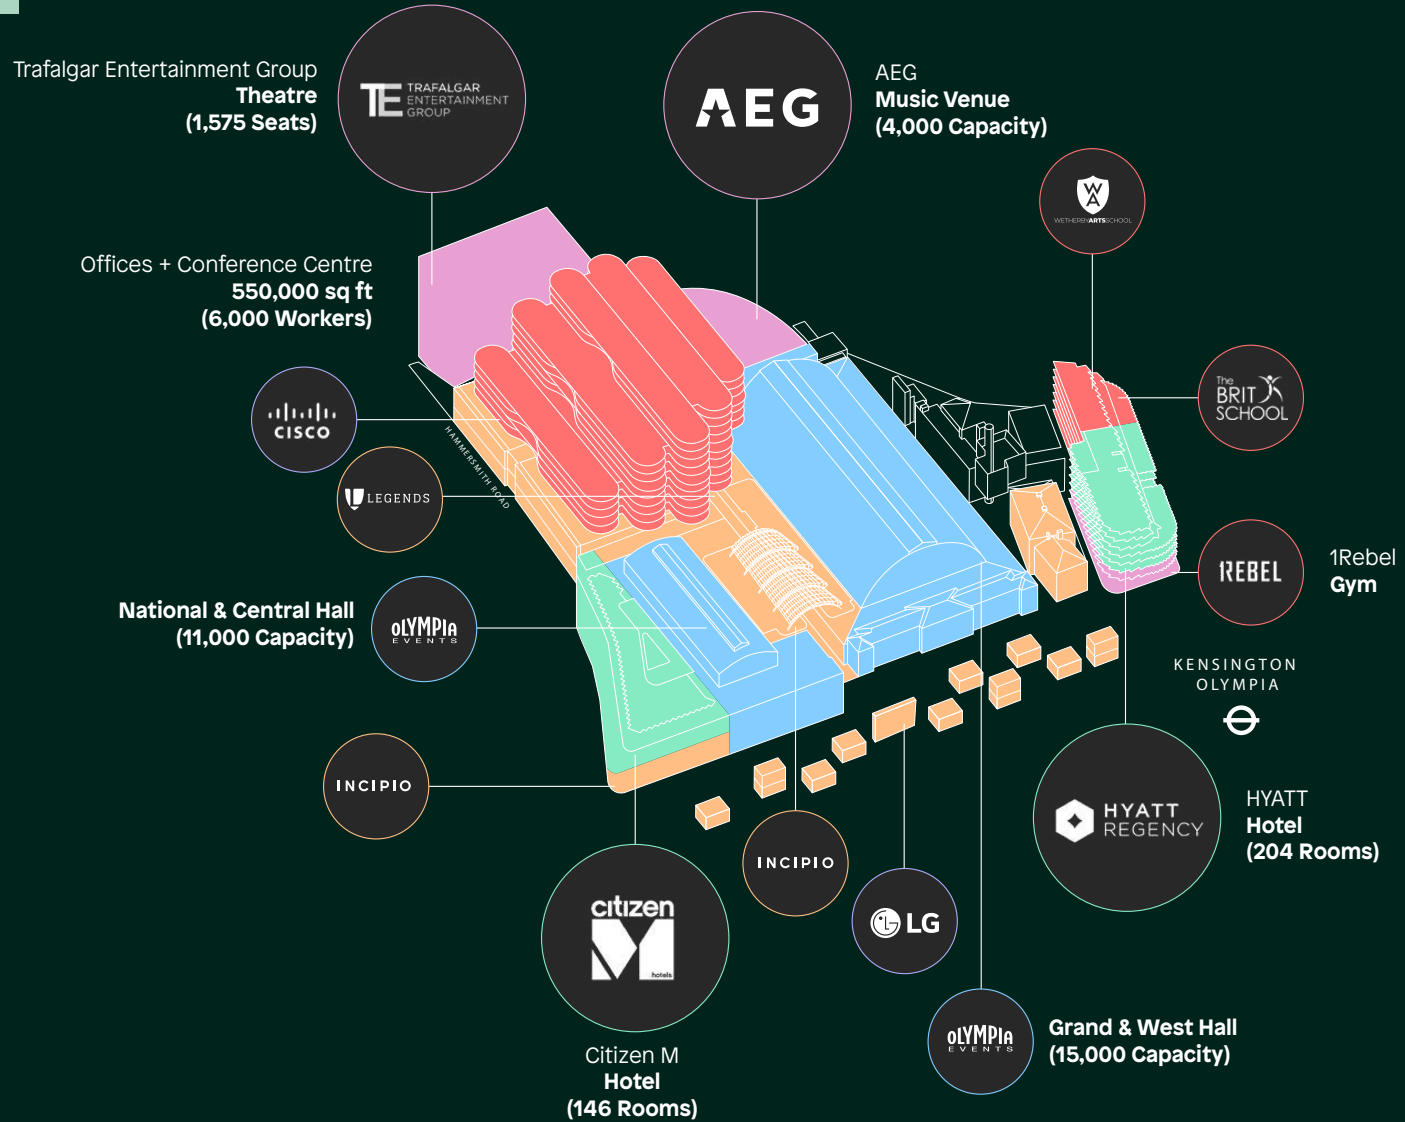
Trafalgar Entertainment Group
Theatre
(1,575 Seats)

TE TRAFALGAR ENTERTAINMENT GROUP

AEG

AEG
Music Venue
(4,000 Capacity)

WA
WETHERBY ARTS SCHOOL

Offices + Conference Centre
550,000 sq ft
(6,000 Workers)

CISCO

LEGENDS

HAMMERSMITH ROAD

The BRIT SCHOOL

1REBEL

1Rebel
Gym

National & Central Hall
(11,000 Capacity)

OLYMPIA EVENTS

KENSINGTON OLYMPIA

INCIPIO

HYATT REGENCY

HYATT
Hotel
(204 Rooms)

INCIPIO

citizen M hotels

LG

OLYMPIA EVENTS

Grand & West Hall
(15,000 Capacity)

Citizen M
Hotel
(146 Rooms)